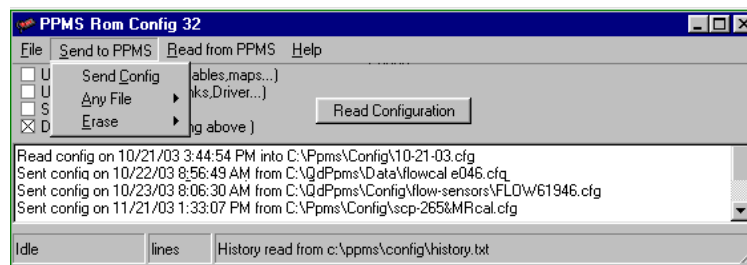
PPMS Rom Config 32

File Send to PPMS Read from PPMS Help

Send Config
Any File
Erase

U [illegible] ables,maps...)
U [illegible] nks,Driver...)
S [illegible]
D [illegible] ng above )

Read Configuration

Read config on 10/21/03 3:44:54 PM into C:\Ppms\Config\10-21-03.cfg
Sent config on 10/22/03 8:56:49 AM from C:\QdPpms\Data\flowcal e046.cfg
Sent config on 10/23/03 8:06:30 AM from C:\QdPpms\Config\flow-sensors\FLOW61946.cfg
Sent config on 11/21/03 1:33:07 PM from C:\Ppms\Config\scp-265&MRcal.cfg

Idle | lines | History read from c:\ppms\config\history.txt